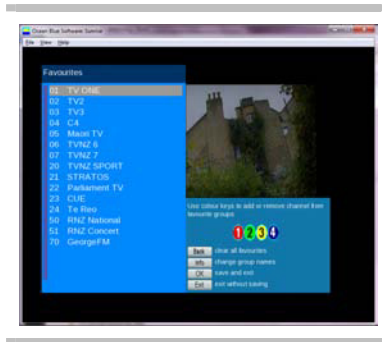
Ocean Blue Software Suerial

File View Help

Favourites

01 TV ONE
02 TV2
03 TV3
04 C4
05 Maori TV
06 TVNZ 6
07 TVNZ 7
20 TVNZ SPORT
21 STRATOS
22 Parliament TV
23 CUE
24 Te Reo
50 RNZ National
51 RNZ Concert
70 GeorgeFM

Use colour keys to add or remove channel from favourite groups

1 2 3 4

Back clear all favourites
Info change group names
OK save and exit
Exit exit without saving